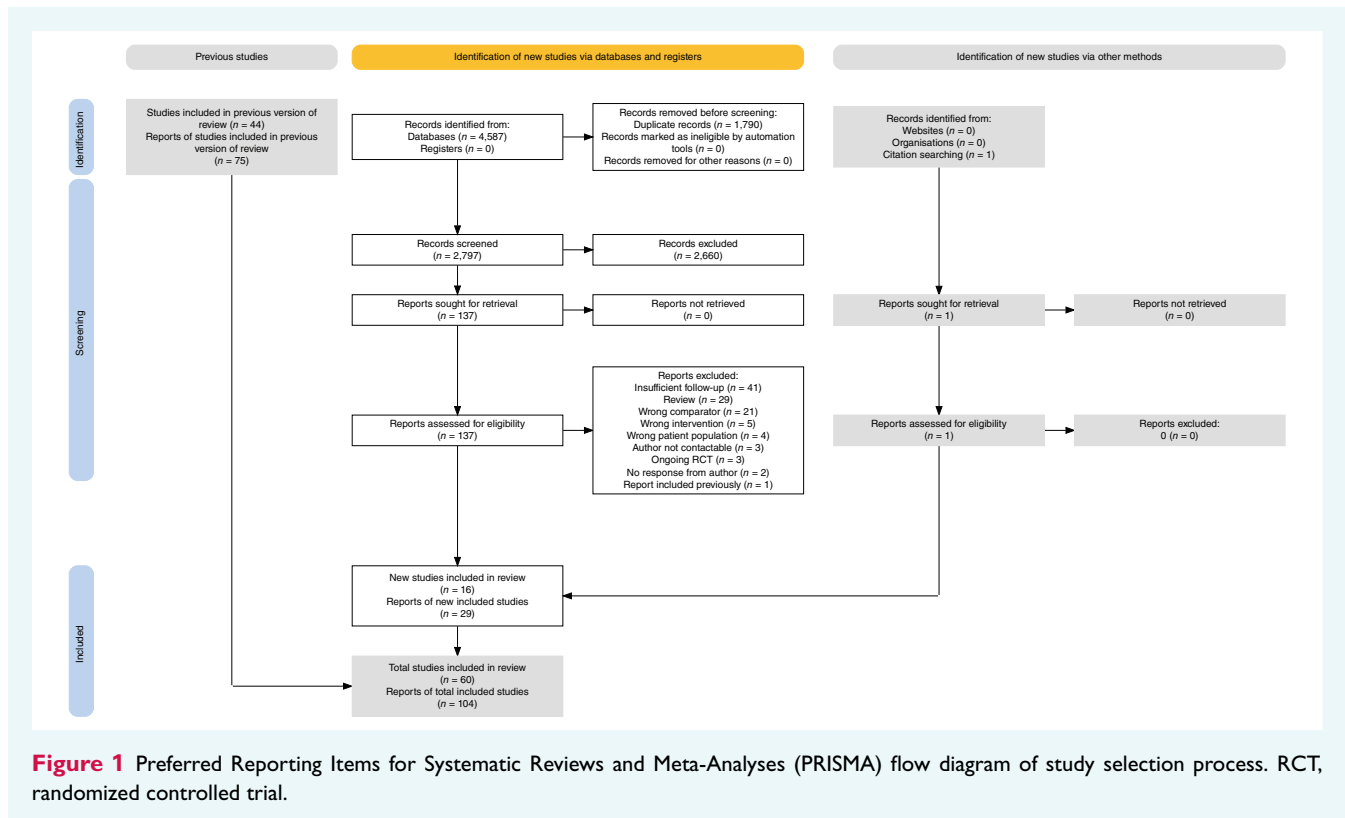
Previous studies

Identification of new studies via databases and registers

Identification of new studies via other methods

Identification

Screening

Included

Studies included in previous version of review ($n$ = 44)
Reports of studies included in previous version of review ($n$ = 75)

Records identified from:
Databases ($n$ = 4,587)
Registers ($n$ = 0)

Records removed before screening:
Duplicate records ($n$ = 1,790)
Records marked as ineligible by automation tools ($n$ = 0)
Records removed for other reasons ($n$ = 0)

Records identified from:
Websites ($n$ = 0)
Organisations ($n$ = 0)
Citation searching ($n$ = 1)

Records screened
($n$ = 2,797)

Records excluded
($n$ = 2,660)

Reports sought for retrieval
($n$ = 137)

Reports not retrieved
($n$ = 0)

Reports sought for retrieval
($n$ = 1)

Reports not retrieved
($n$ = 0)

Reports assessed for eligibility
($n$ = 137)

Reports excluded:
Insufficient follow-up ($n$ = 41)
Review ($n$ = 29)
Wrong comparator ($n$ = 21)
Wrong intervention ($n$ = 5)
Wrong patient population ($n$ = 4)
Author not contactable ($n$ = 3)
Ongoing RCT ($n$ = 3)
No response from author ($n$ = 2)
Report included previously ($n$ = 1)

Reports assessed for eligibility
($n$ = 1)

Reports excluded:
0 ($n$ = 0)

New studies included in review
($n$ = 16)
Reports of new included studies
($n$ = 29)

Total studies included in review
($n$ = 60)
Reports of total included studies
($n$ = 104)

Figure 1 Preferred Reporting Items for Systematic Reviews and Meta-Analyses (PRISMA) flow diagram of study selection process. RCT, randomized controlled trial.